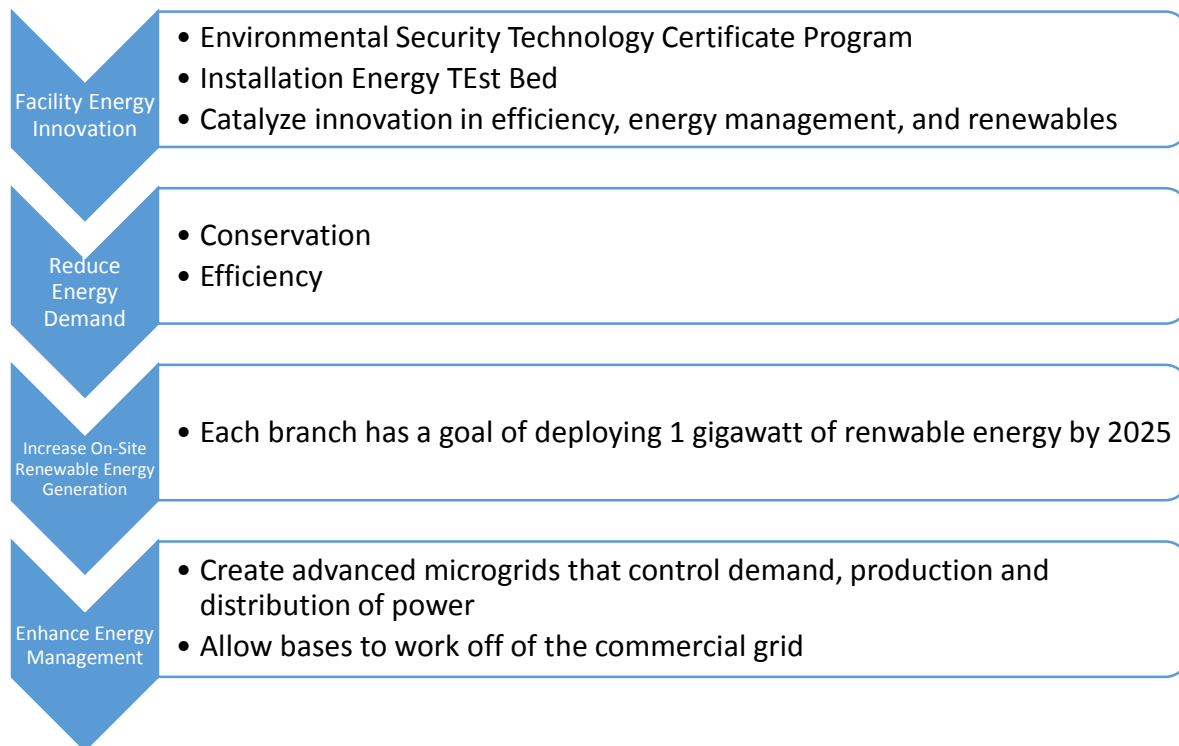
Facility Energy Innovation

- Environmental Security Technology Certificate Program
- Installation Energy TEst Bed
- Catalyze innovation in efficiency, energy management, and renewables

Reduce Energy Demand

- Conservation
- Efficiency

Increase On-Site Renewable Energy Generation

- Each branch has a goal of deploying 1 gigawatt of renwable energy by 2025

Enhance Energy Management

- Create advanced microgrids that control demand, production and distribution of power
- Allow bases to work off of the commercial grid